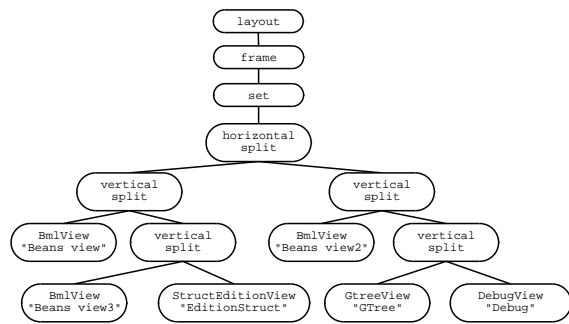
layout

frame

set

horizontal split

vertical split

vertical split

BmlView "Beans view"

vertical split

BmlView "Beans view2"

vertical split

BmlView "Beans view3"

StructEditionView "EditionStruct"

GtreeView "GTree"

DebugView "Debug"